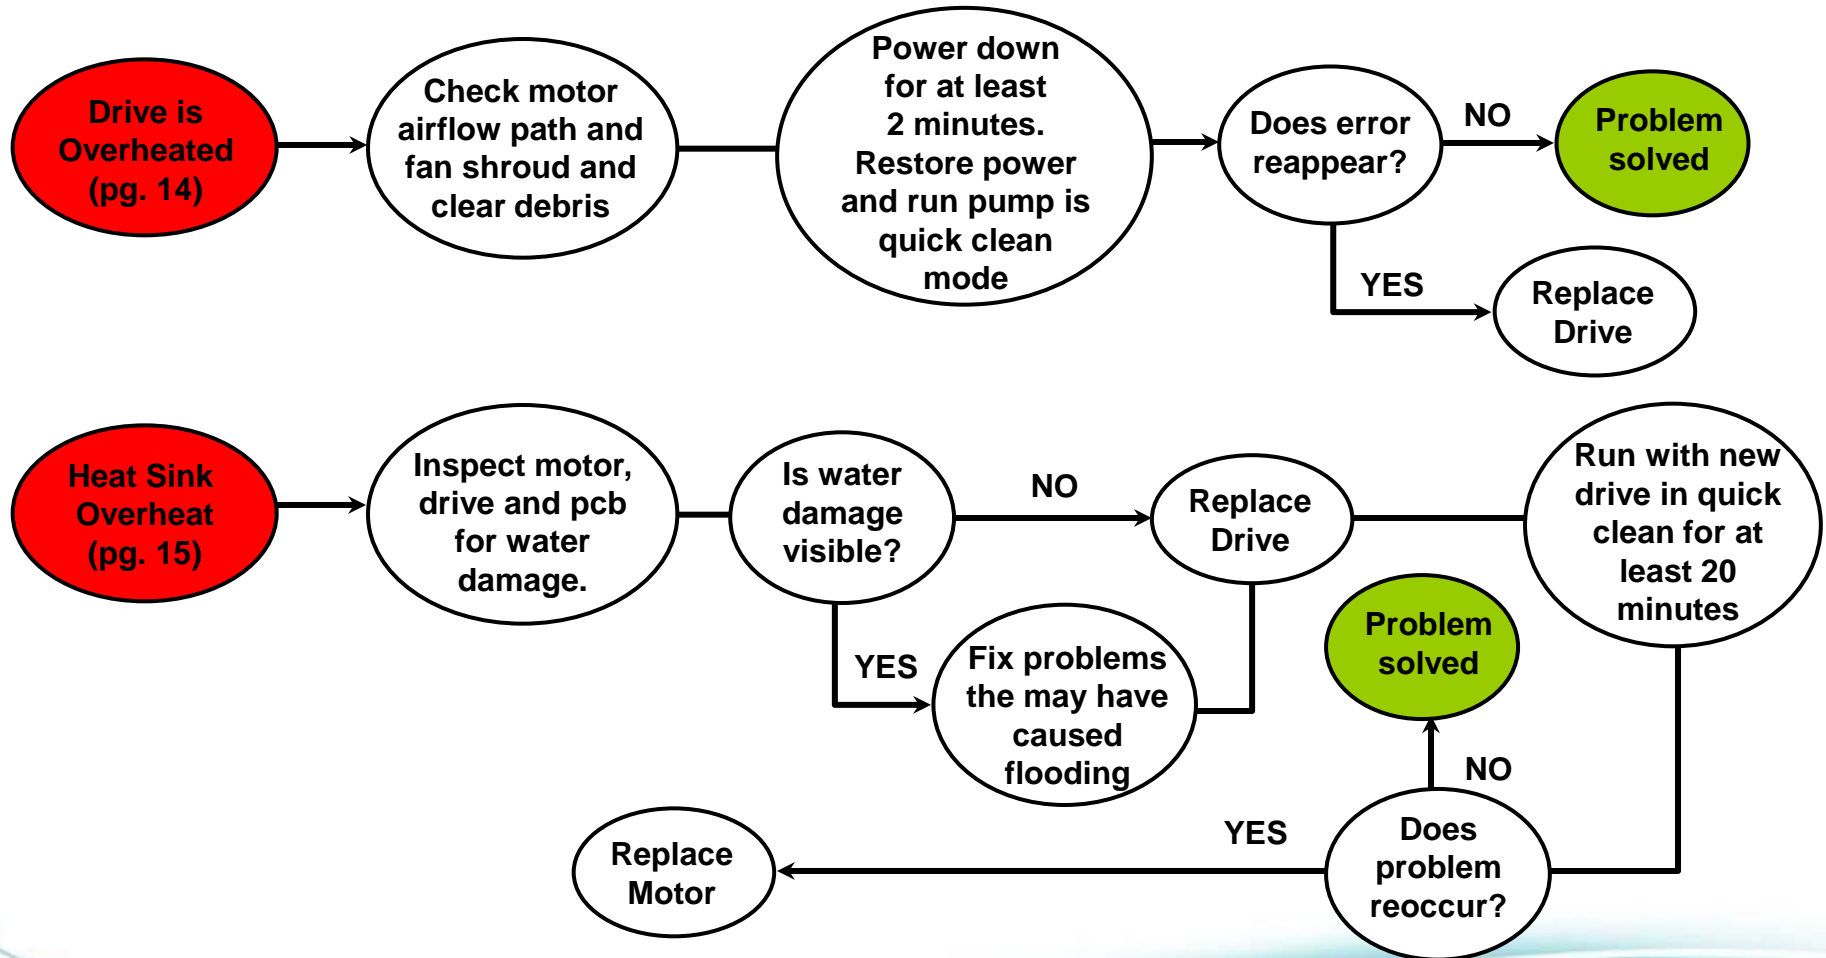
Drive is Overheated (pg. 14)

Check motor airflow path and fan shroud and clear debris

Power down for at least 2 minutes. Restore power and run pump is quick clean mode

Does error reappear?

NO

Problem solved

YES

Replace Drive

Heat Sink Overheat (pg. 15)

Inspect motor, drive and pcb for water damage.

Is water damage visible?

NO

Replace Drive

Run with new drive in quick clean for at least 20 minutes

YES

Fix problems the may have caused flooding

Problem solved

NO

YES

Replace Motor

Does problem reoccur?